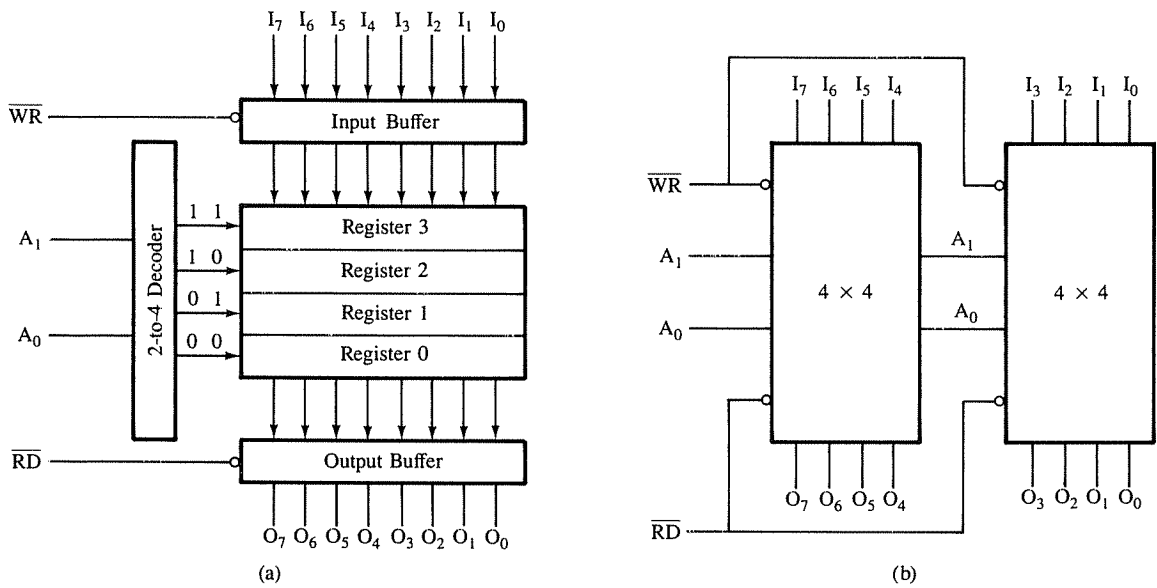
$I_7$ $I_6$ $I_5$ $I_4$ $I_3$ $I_2$ $I_1$ $I_0$

$\overline{WR}$

Input Buffer

2-to-4 Decoder

$A_1$

$A_0$

1 1

1 0

0 1

0 0

Register 3

Register 2

Register 1

Register 0

$\overline{RD}$

Output Buffer

$O_7$ $O_6$ $O_5$ $O_4$ $O_3$ $O_2$ $O_1$ $O_0$

(a)

$I_7$ $I_6$ $I_5$ $I_4$

$I_3$ $I_2$ $I_1$ $I_0$

$\overline{WR}$

$A_1$

$A_0$

$4 \times 4$

$A_1$

$A_0$

$4 \times 4$

$O_7$ $O_6$ $O_5$ $O_4$

$O_3$ $O_2$ $O_1$ $O_0$

$\overline{RD}$

(b)